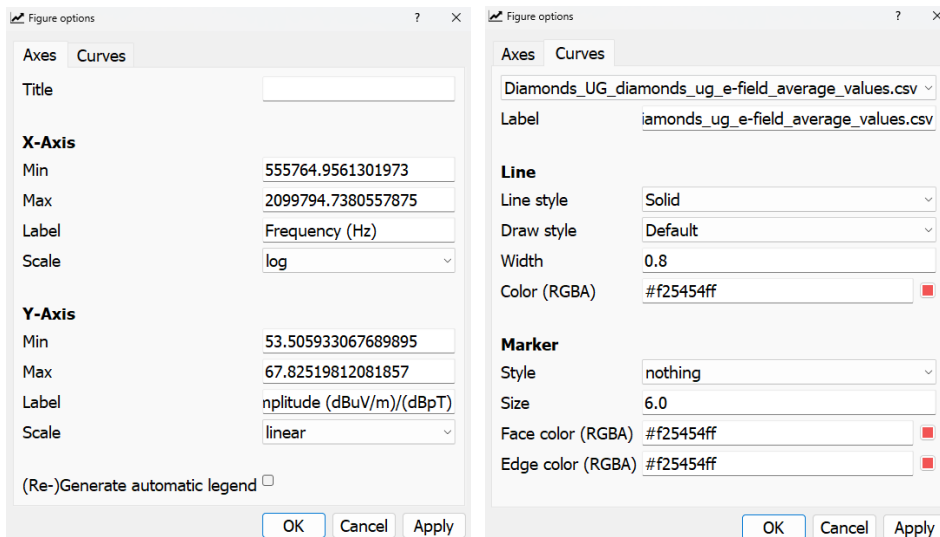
Figure options ? ×

Axes Curves

Title

X-Axis
Min 555764.9561301973
Max 2099794.7380557875
Label Frequency (Hz)
Scale log

Y-Axis
Min 53.505933067689895
Max 67.82519812081857
Label nplitude (dBuV/m)/(dBpT)
Scale linear

(Re-)Generate automatic legend

OK Cancel Apply

Figure options ? ×

Axes Curves

Diamonds_UG_diamonds_ug_e-field_average_values.csv
Label iamonds_ug_e-field_average_values.csv

Line
Line style Solid
Draw style Default
Width 0.8
Color (RGBA) #f25454ff

Marker
Style nothing
Size 6.0
Face color (RGBA) #f25454ff
Edge color (RGBA) #f25454ff

OK Cancel Apply